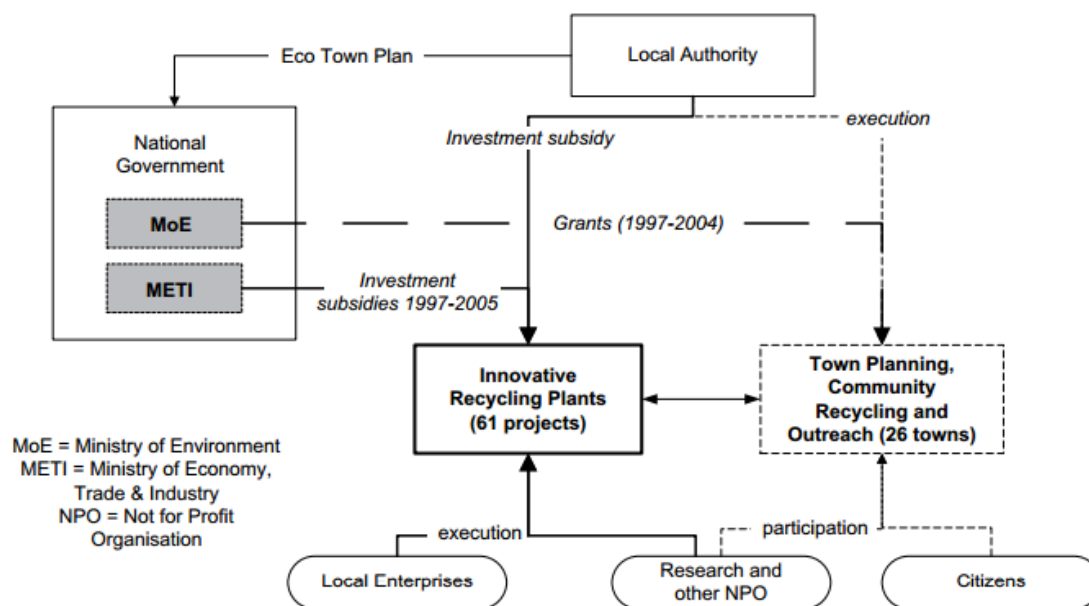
Eco Town Plan

Local Authority

National Government

MoE

METI

Investment subsidy

execution

Grants (1997-2004)

Investment subsidies 1997-2005

Innovative Recycling Plants (61 projects)

Town Planning, Community Recycling and Outreach (26 towns)

MoE = Ministry of Environment
METI = Ministry of Economy, Trade & Industry
NPO = Not for Profit Organisation

execution

participation

Local Enterprises

Research and other NPO

Citizens